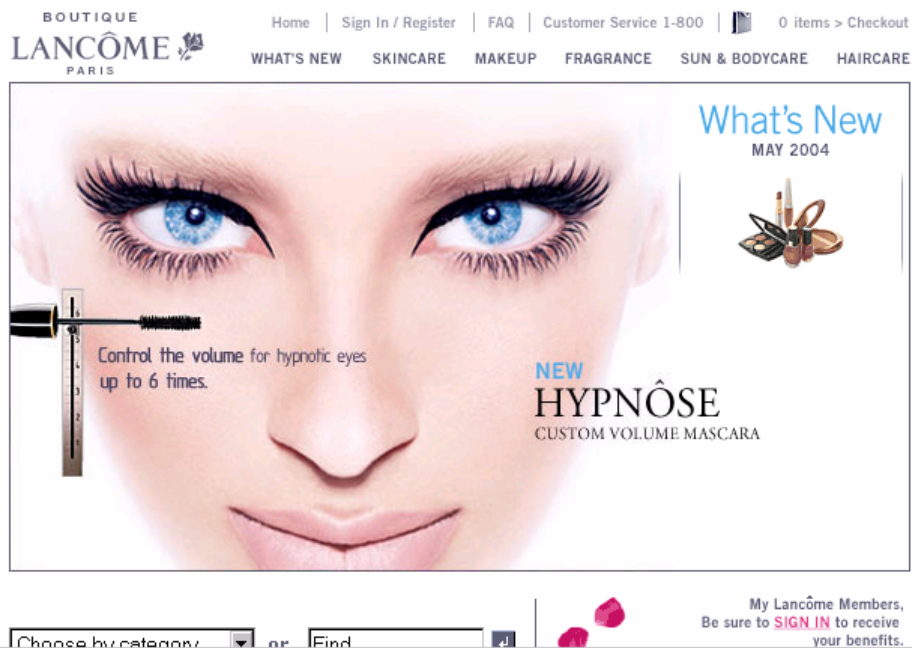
BOUTIQUE
LANCÔME
PARIS

Home | Sign In / Register | FAQ | Customer Service 1-800 | 0 items > Checkout

WHAT'S NEW SKINCARE MAKEUP FRAGRANCE SUN & BODYCARE HAIRCARE

What's New
MAY 2004

6 5 4 3 2 1

Control the volume for hypnotic eyes up to 6 times.

NEW
HYPNÔSE
CUSTOM VOLUME MASCARA

Choose by category or Find

My Lancôme Members,
Be sure to SIGN IN to receive your benefits.